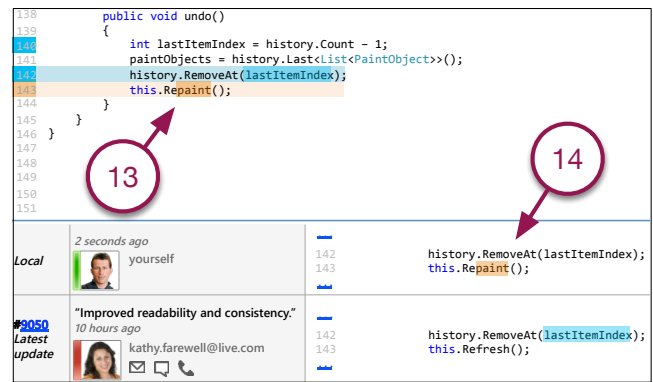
138 public void undo()
139 {
140 int lastItemIndex = history.Count - 1;
141 paintObjects = history.Last<List<PaintObject>>();
142 history.RemoveAt(lastItemIndex);
143 this.Repaint();
144 }
145 }
146 }
147
148
149
150
151

13

14

Local

2 seconds ago
yourself

142 history.RemoveAt(lastItemIndex);
143 this.Repaint();

#9050
Latest update

"Improved readability and consistency."
10 hours ago
kathy.farewell@live.com

142 history.RemoveAt(lastItemIndex);
143 this.Refresh();